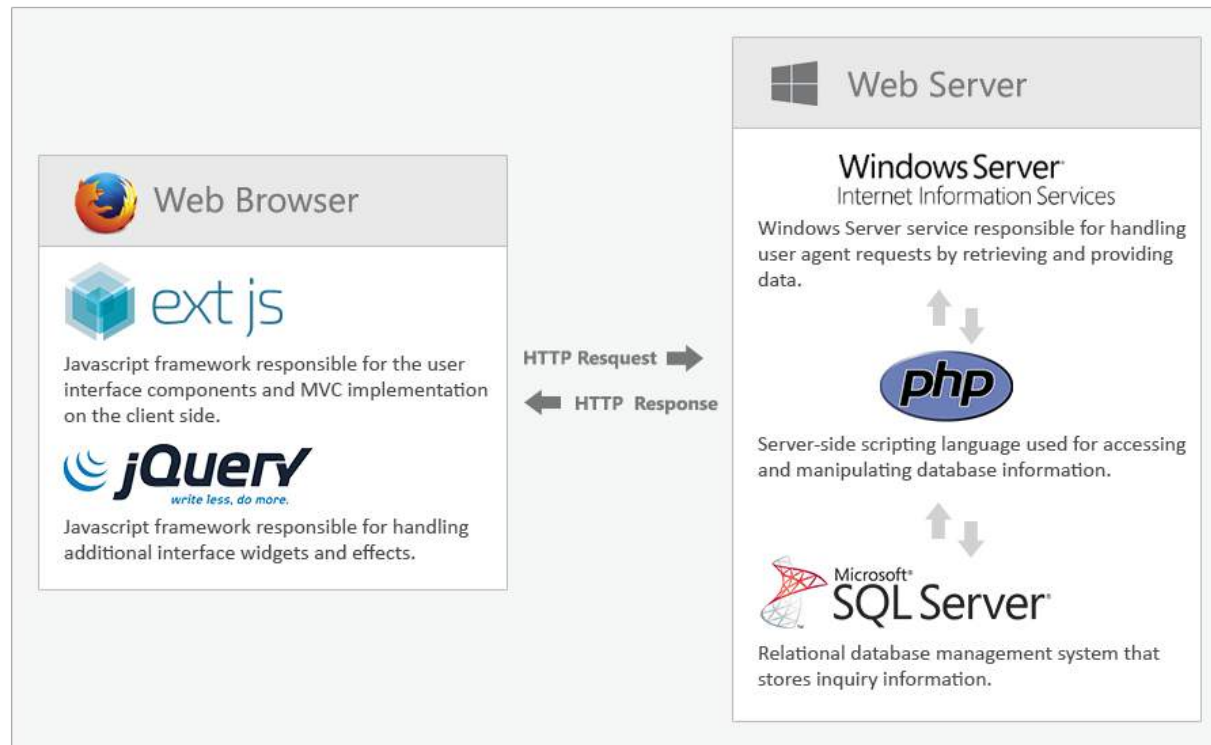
Web Browser

ext js

Javascript framework responsible for the user interface components and MVC implementation on the client side.

jQuery
write less, do more.

Javascript framework responsible for handling additional interface widgets and effects.

HTTP Resquest

HTTP Response

Web Server

Windows Server
Internet Information Services

Windows Server service responsible for handling user agent requests by retrieving and providing data.

php

Server-side scripting language used for accessing and manipulating database information.

Microsoft
SQL Server

Relational database management system that stores inquiry information.